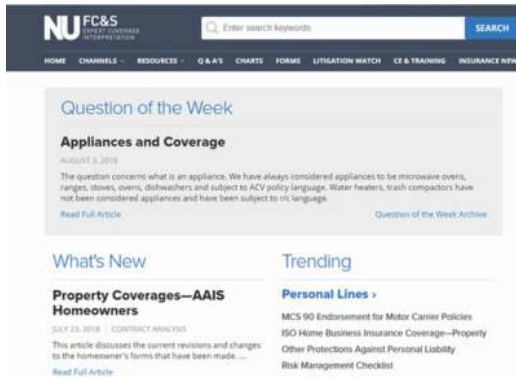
NU FC&S EXPERT COVERAGE INTERPRETATION

Enter search keywords

SEARCH

HOME CHANNELS RESOURCES Q & A'S CHARTS FORMS LITIGATION WATCH CE & TRAINING INSURANCE NEW

Question of the Week

Appliances and Coverage

AUGUST 3, 2018

The question concerns what is an appliance. We have always considered appliances to be microwave ovens, ranges, stoves, ovens, dishwashers and subject to ACV policy language. Water heaters, trash compactors have not been considered appliances and have been subject to r/c language.

Read Full Article

Question of the Week Archive

What's New

Property Coverages—AAIS Homeowners

JULY 23, 2018 | CONTRACT ANALYSIS

This article discusses the current revisions and changes to the homeowner's forms that have been made. ...

Read Full Article

Trending

Personal Lines ›

MCS 90 Endorsement for Motor Carrier Policies

ISO Home Business Insurance Coverage—Property

Other Protections Against Personal Liability

Risk Management Checklist